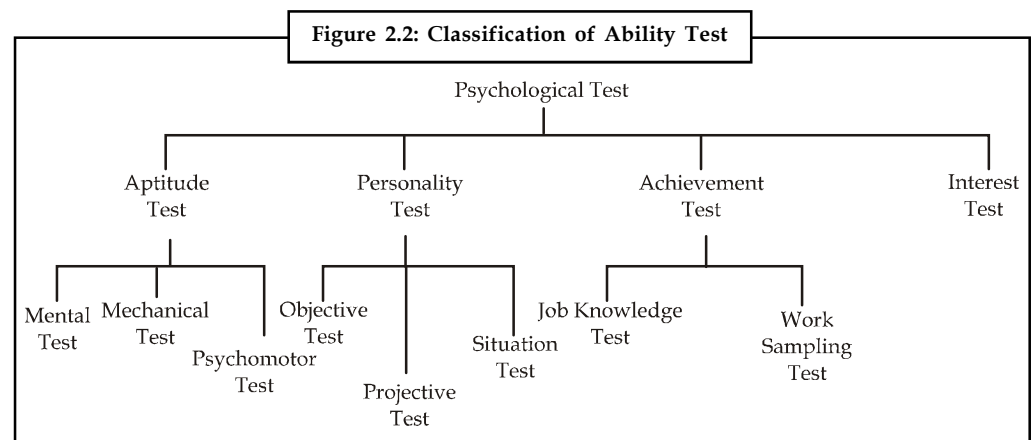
Figure 2.2: Classification of Ability Test

Psychological Test

Aptitude Test

Personality Test

Achievement Test

Interest Test

Mental Test

Mechanical Test

Psychomotor Test

Objective Test

Projective Test

Situation Test

Job Knowledge Test

Work Sampling Test